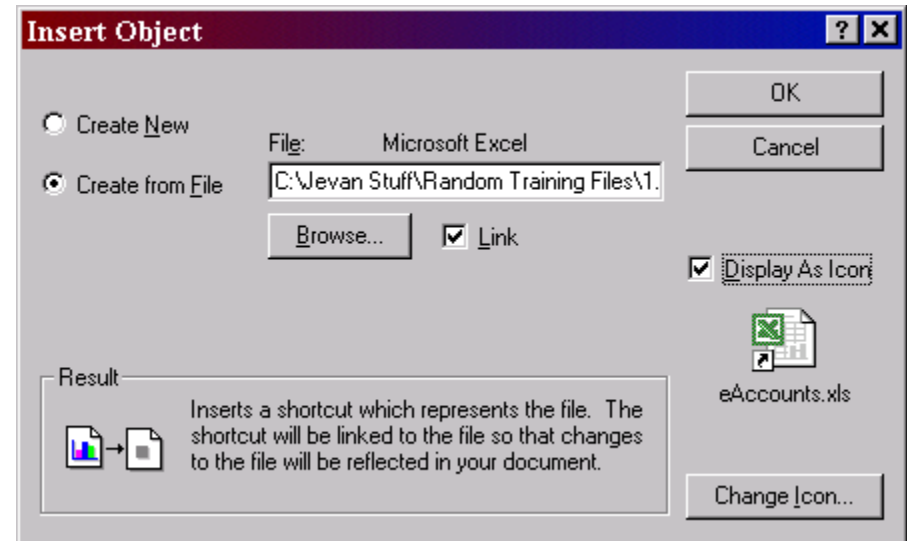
Insert Object

? X

Create New

Create from File

File: Microsoft Excel

C:\Jevan Stuff\Random Training Files\1.

Browse...

Link

OK

Cancel

Display As Icon

eAccounts.xls

Result

Inserts a shortcut which represents the file. The shortcut will be linked to the file so that changes to the file will be reflected in your document.

Change Icon...